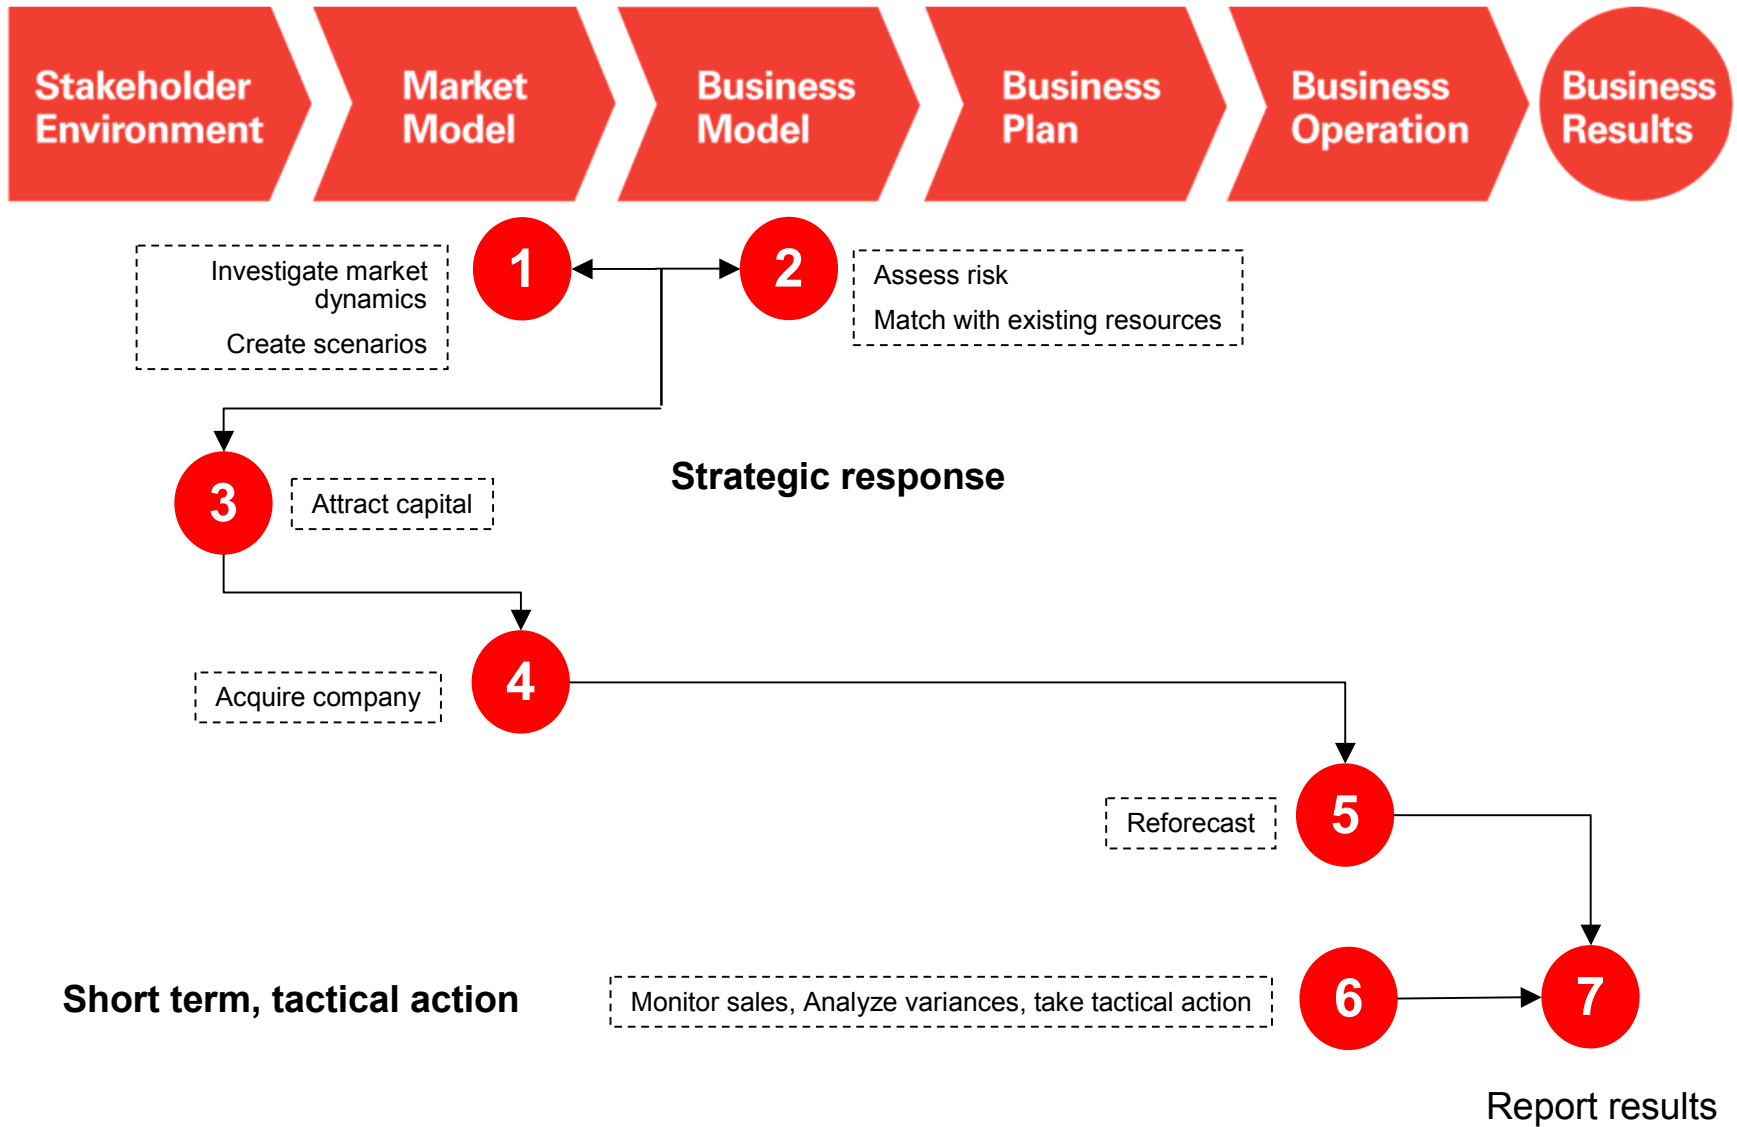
Stakeholder Environment

Market Model

Business Model

Business Plan

Business Operation

Business Results

Investigate market dynamics

Create scenarios

1

2

Assess risk

Match with existing resources

3

Attract capital

Strategic response

4

Acquire company

Reforecast

5

Short term, tactical action

Monitor sales, Analyze variances, take tactical action

6

7

Report results